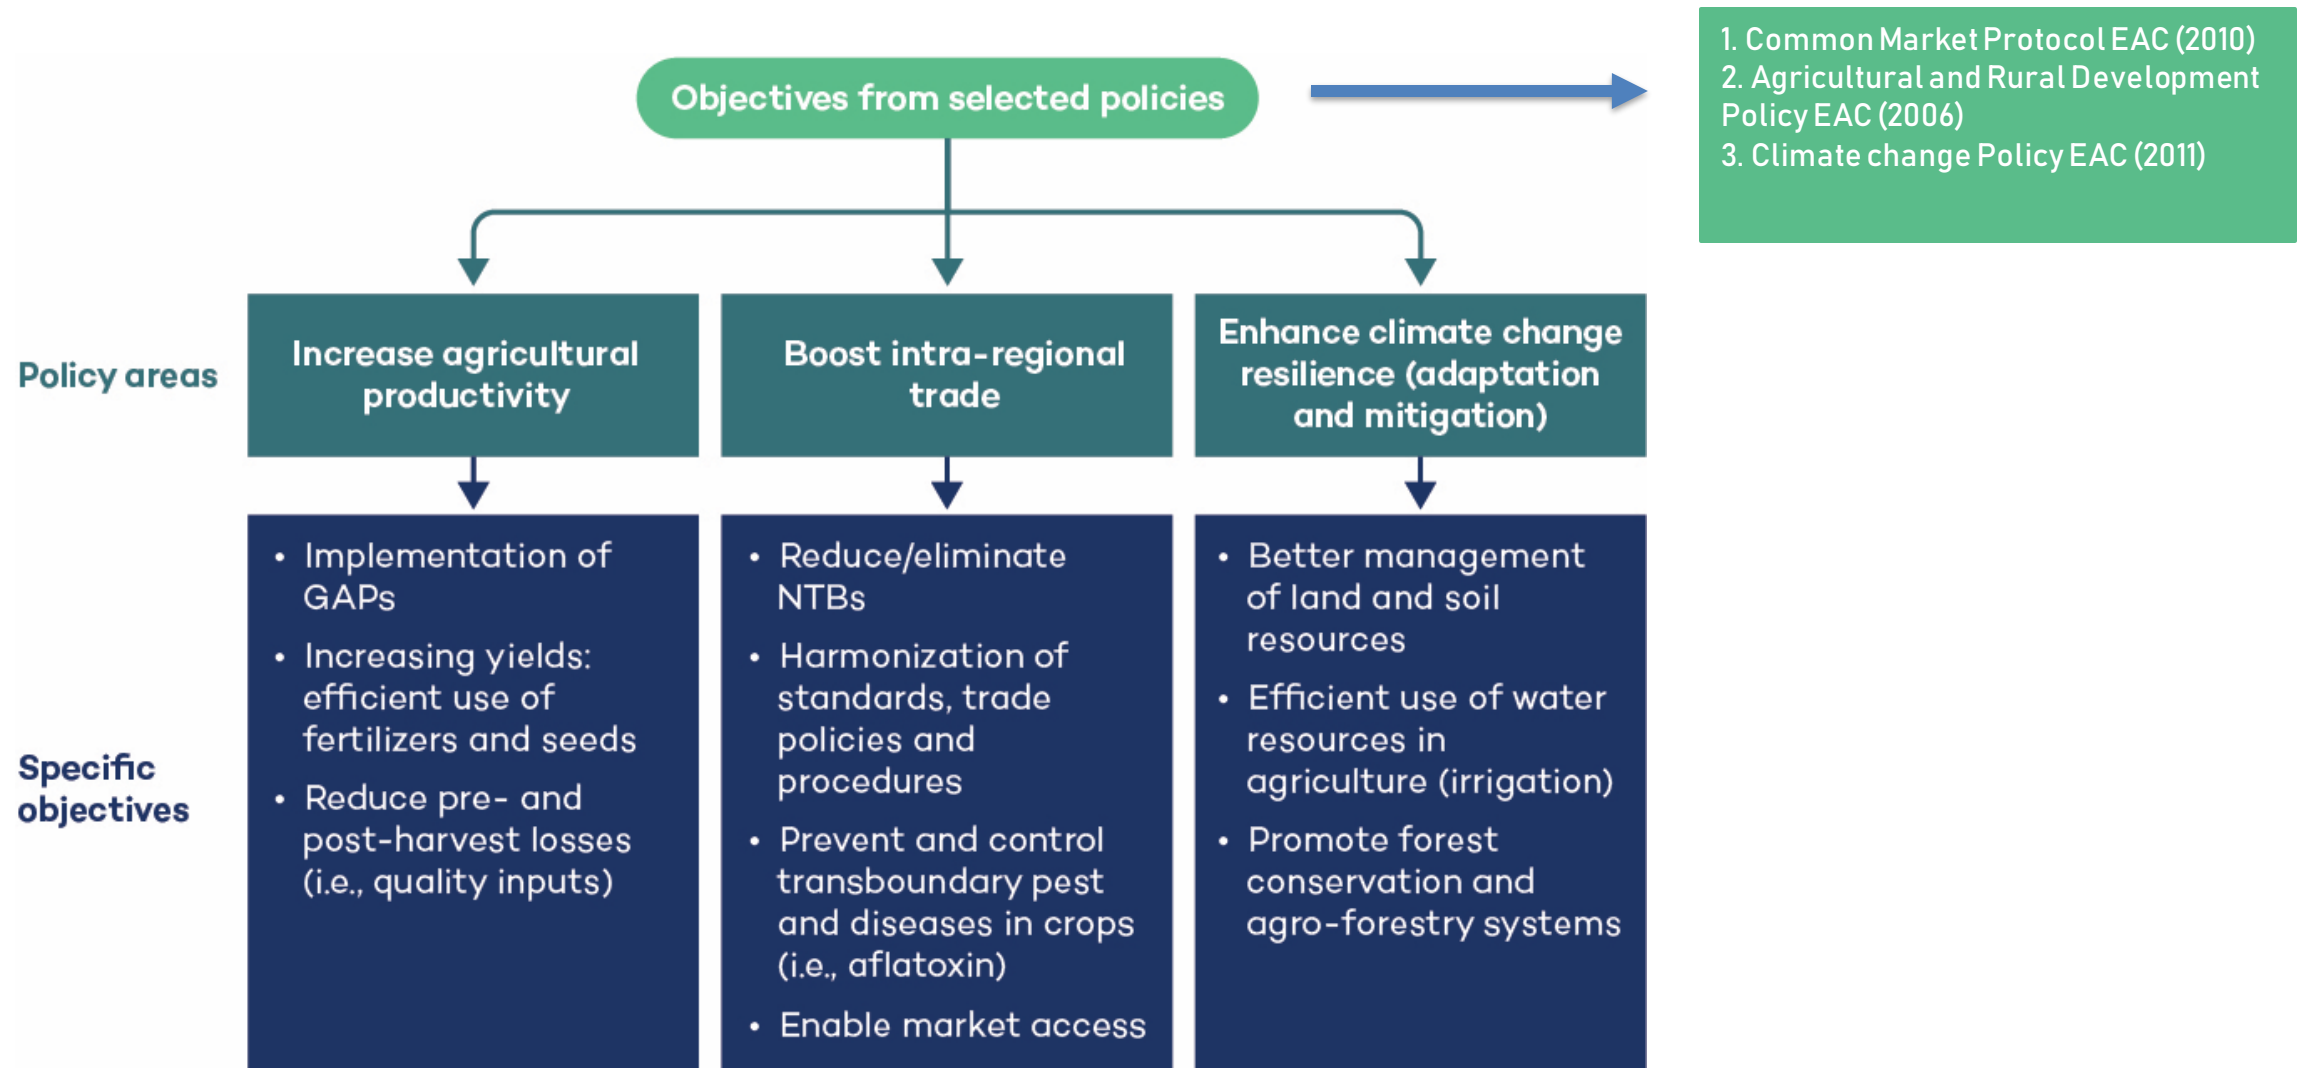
Objectives from selected policies

1. Common Market Protocol EAC (2010)
2. Agricultural and Rural Development Policy EAC (2006)
3. Climate change Policy EAC (2011)

Policy areas

Increase agricultural productivity

Boost intra-regional trade

Enhance climate change resilience (adaptation and mitigation)

Specific objectives

• Implementation of GAPs
• Increasing yields: efficient use of fertilizers and seeds
• Reduce pre- and post-harvest losses (i.e., quality inputs)

• Reduce/eliminate NTBs
• Harmonization of standards, trade policies and procedures
• Prevent and control transboundary pest and diseases in crops (i.e., aflatoxin)
• Enable market access

• Better management of land and soil resources
• Efficient use of water resources in agriculture (irrigation)
• Promote forest conservation and agro-forestry systems